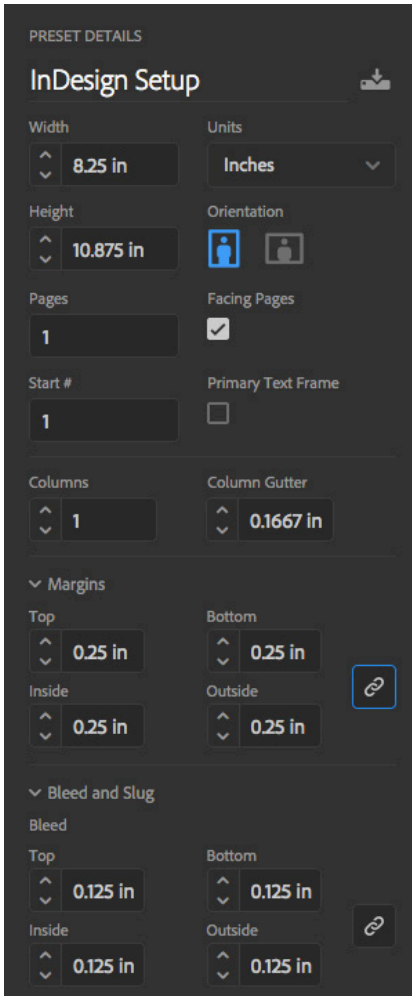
PRESET DETAILS

InDesign Setup

Width
8.25 in

Units
Inches

Height
10.875 in

Orientation

Pages
1

Facing Pages

Start #
1

Primary Text Frame

Columns
1

Column Gutter
0.1667 in

Margins

Top
0.25 in

Bottom
0.25 in

Inside
0.25 in

Outside
0.25 in

Bleed and Slug

Bleed

Top
0.125 in

Bottom
0.125 in

Inside
0.125 in

Outside
0.125 in